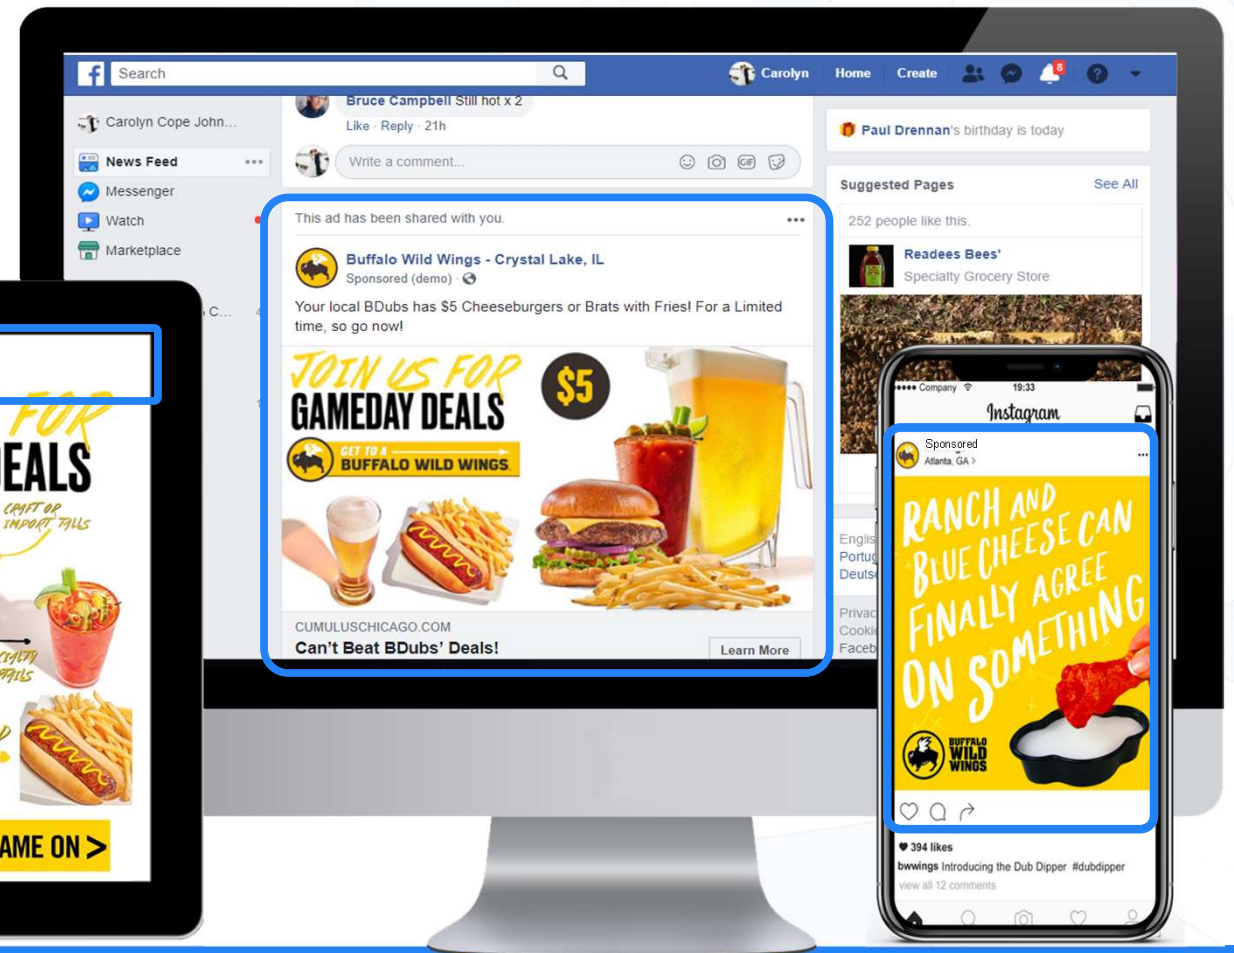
Search

Carolyn Home Create

Carolyn Cope John...

News Feed ...

Messenger

Watch

Marketplace

C...

Bruce Campbell Still hot x 2

Like · Reply · 21h

Write a comment...

This ad has been shared with you. ...

Buffalo Wild Wings - Crystal Lake, IL

Sponsored (demo) ·

Your local BDubs has $5 Cheeseburgers or Brats with Fries! For a Limited time, so go now!

JOIN US FOR GAMEDAY DEALS

$5

GET TO A BUFFALO WILD WINGS

CUMULUSCHICAGO.COM

Can't Beat BDubs' Deals!

Learn More

Paul Drennan's birthday is today

Suggested Pages See All

252 people like this.

Readees Bees'

Specialty Grocery Store

Englis

Portu

Deuts

Priva

Cooki

Faceb

FOR

EALS

CRAFT OR IMPORT TALLS

AME ON >

Company 19:33

Instagram

Sponsored

Atlanta, GA >

RANCH AND BLUE CHEESE CAN FINALLY AGREE ON SOMETHING

BUFFALO WILD WINGS

394 likes

bwwings Introducing the Dub Dipper #dubdipper

view all 12 comments